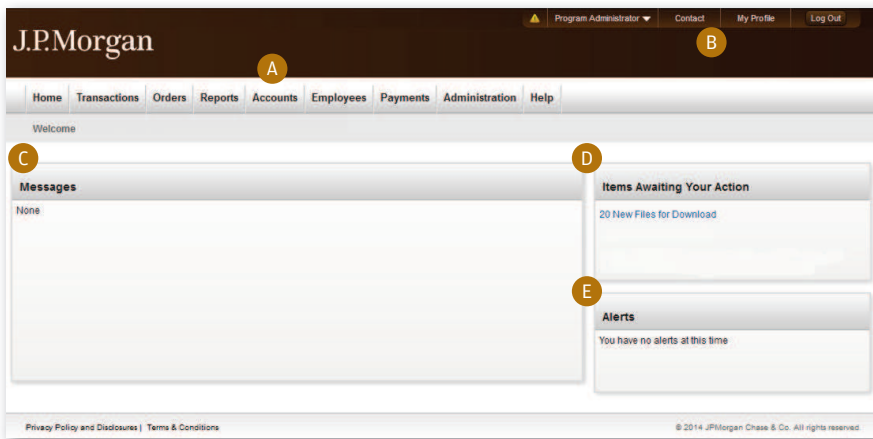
J.P.Morgan

Program Administrator Contact My Profile Log Out

B

A

Home Transactions Orders Reports Accounts Employees Payments Administration Help

Welcome

C

Messages

None

D

Items Awaiting Your Action

20 New Files for Download

E

Alerts

You have no alerts at this time

Privacy Policy and Disclosures | Terms & Conditions

© 2014 JPMorgan Chase & Co. All rights reserved